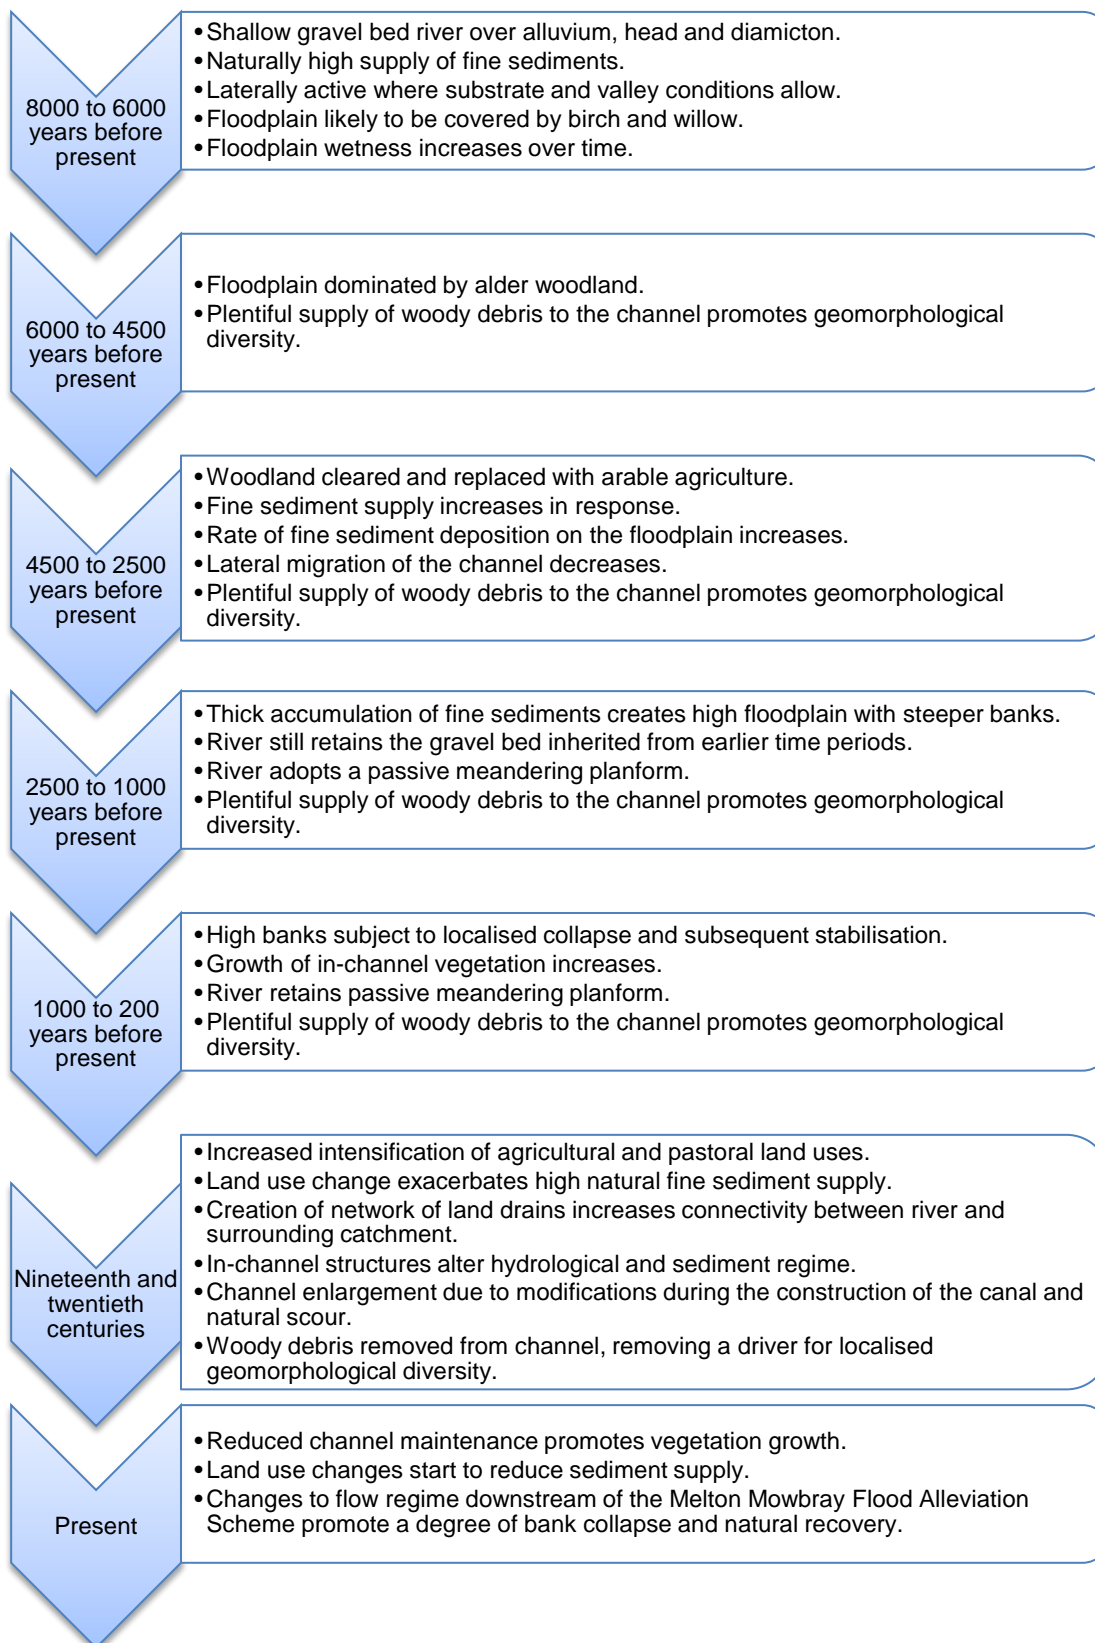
8000 to 6000 years before present

- Shallow gravel bed river over alluvium, head and diamicton.
- Naturally high supply of fine sediments.
- Laterally active where substrate and valley conditions allow.
- Floodplain likely to be covered by birch and willow.
- Floodplain wetness increases over time.

6000 to 4500 years before present

- Floodplain dominated by alder woodland.
- Plentiful supply of woody debris to the channel promotes geomorphological diversity.

4500 to 2500 years before present

- Woodland cleared and replaced with arable agriculture.
- Fine sediment supply increases in response.
- Rate of fine sediment deposition on the floodplain increases.
- Lateral migration of the channel decreases.
- Plentiful supply of woody debris to the channel promotes geomorphological diversity.

2500 to 1000 years before present

- Thick accumulation of fine sediments creates high floodplain with steeper banks.
- River still retains the gravel bed inherited from earlier time periods.
- River adopts a passive meandering planform.
- Plentiful supply of woody debris to the channel promotes geomorphological diversity.

1000 to 200 years before present

- High banks subject to localised collapse and subsequent stabilisation.
- Growth of in-channel vegetation increases.
- River retains passive meandering planform.
- Plentiful supply of woody debris to the channel promotes geomorphological diversity.

Nineteenth and twentieth centuries

- Increased intensification of agricultural and pastoral land uses.
- Land use change exacerbates high natural fine sediment supply.
- Creation of network of land drains increases connectivity between river and surrounding catchment.
- In-channel structures alter hydrological and sediment regime.
- Channel enlargement due to modifications during the construction of the canal and natural scour.
- Woody debris removed from channel, removing a driver for localised geomorphological diversity.

Present

- Reduced channel maintenance promotes vegetation growth.
- Land use changes start to reduce sediment supply.
- Changes to flow regime downstream of the Melton Mowbray Flood Alleviation Scheme promote a degree of bank collapse and natural recovery.